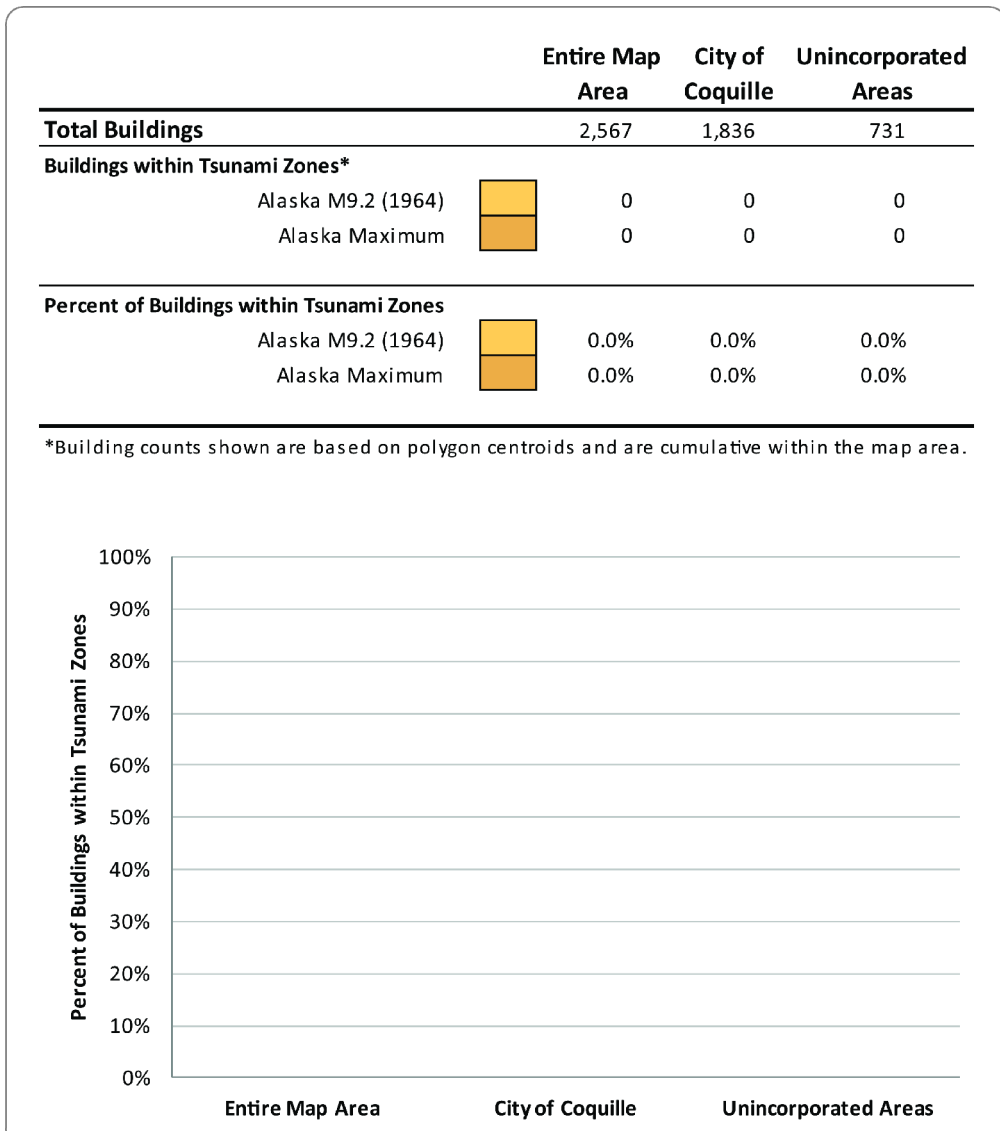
| | | Entire Map Area | City of Coquille | Unincorporated Areas |
|---|---|---|---|---|
| **Total Buildings** | | 2,567 | 1,836 | 731 |
| **Buildings within Tsunami Zones*** | | | | |
| Alaska M9.2 (1964) | | 0 | 0 | 0 |
| Alaska Maximum | | 0 | 0 | 0 |
| **Percent of Buildings within Tsunami Zones** | | | | |
| Alaska M9.2 (1964) | | 0.0% | 0.0% | 0.0% |
| Alaska Maximum | | 0.0% | 0.0% | 0.0% |

*Building counts shown are based on polygon centroids and are cumulative within the map area.

100%
90%
80%
70%
60%
50%
40%
30%
20%
10%
0%

Percent of Buildings within Tsunami Zones

Entire Map Area
City of Coquille
Unincorporated Areas